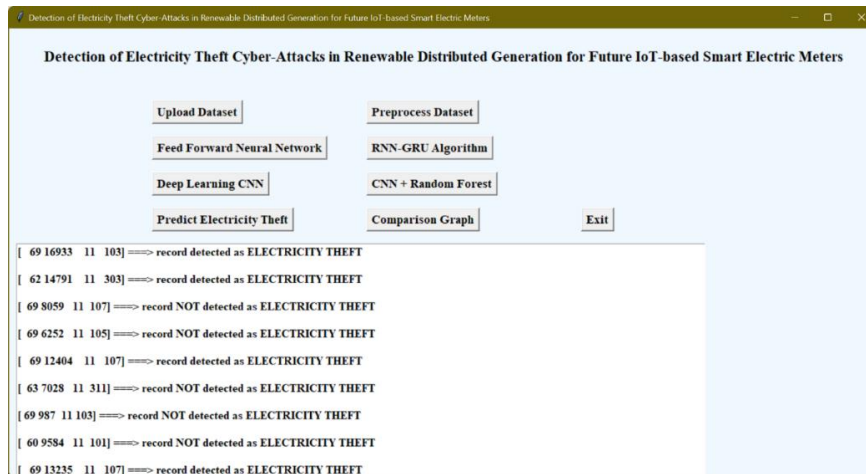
Detection of Electricity Theft Cyber-Attacks in Renewable Distributed Generation for Future IoT-based Smart Electric Meters

Detection of Electricity Theft Cyber-Attacks in Renewable Distributed Generation for Future IoT-based Smart Electric Meters

Upload Dataset

Preprocess Dataset

Feed Forward Neural Network

RNN-GRU Algorithm

Deep Learning CNN

CNN + Random Forest

Predict Electricity Theft

Comparison Graph

Exit

[ 69 16933 11 103] ===> record detected as ELECTRICITY THEFT

[ 62 14791 11 303] ===> record detected as ELECTRICITY THEFT

[ 69 8059 11 107] ===> record NOT detected as ELECTRICITY THEFT

[ 69 6252 11 105] ===> record NOT detected as ELECTRICITY THEFT

[ 69 12404 11 107] ===> record detected as ELECTRICITY THEFT

[ 63 7028 11 311] ===> record NOT detected as ELECTRICITY THEFT

[ 69 987 11 103] ===> record NOT detected as ELECTRICITY THEFT

[ 60 9584 11 101] ===> record NOT detected as ELECTRICITY THEFT

[ 69 13235 11 107] ===> record detected as ELECTRICITY THEFT